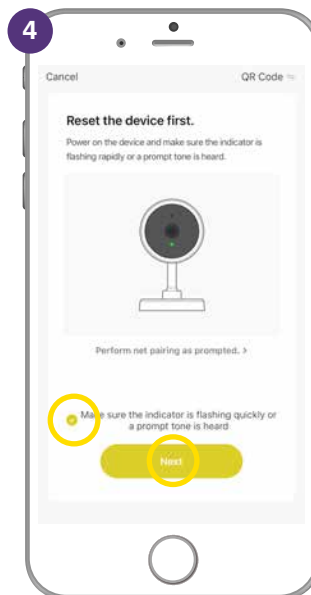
4

Cancel

QR Code

Reset the device first.

Power on the device and make sure the indicator is flashing rapidly or a prompt tone is heard.

Perform net pairing as prompted. >

Make sure the indicator is flashing quickly or a prompt tone is heard

Next